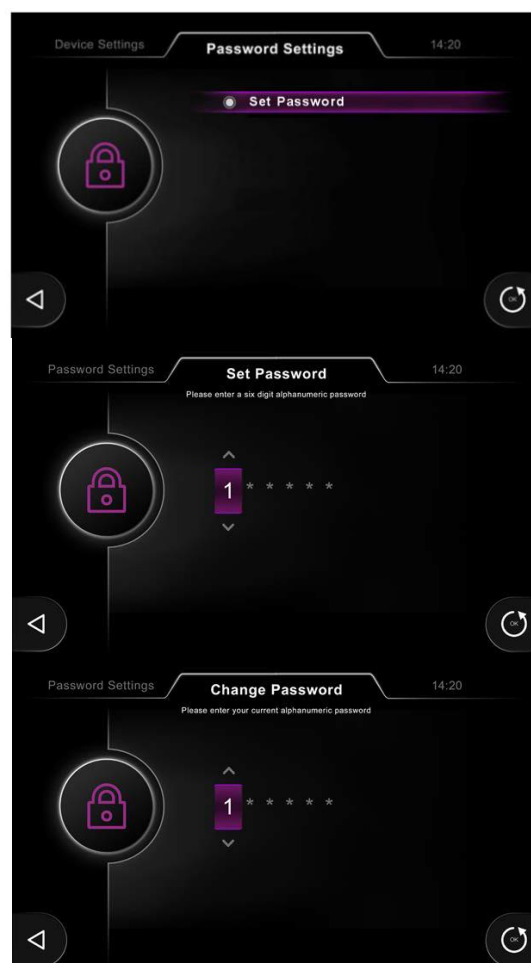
Device Settings

Password Settings

14:20

Set Password

OK

Password Settings

Set Password

14:20

Please enter a six digit alphanumeric password

1 * * * * *

OK

Password Settings

Change Password

14:20

Please enter your current alphanumeric password

1 * * * * *

OK